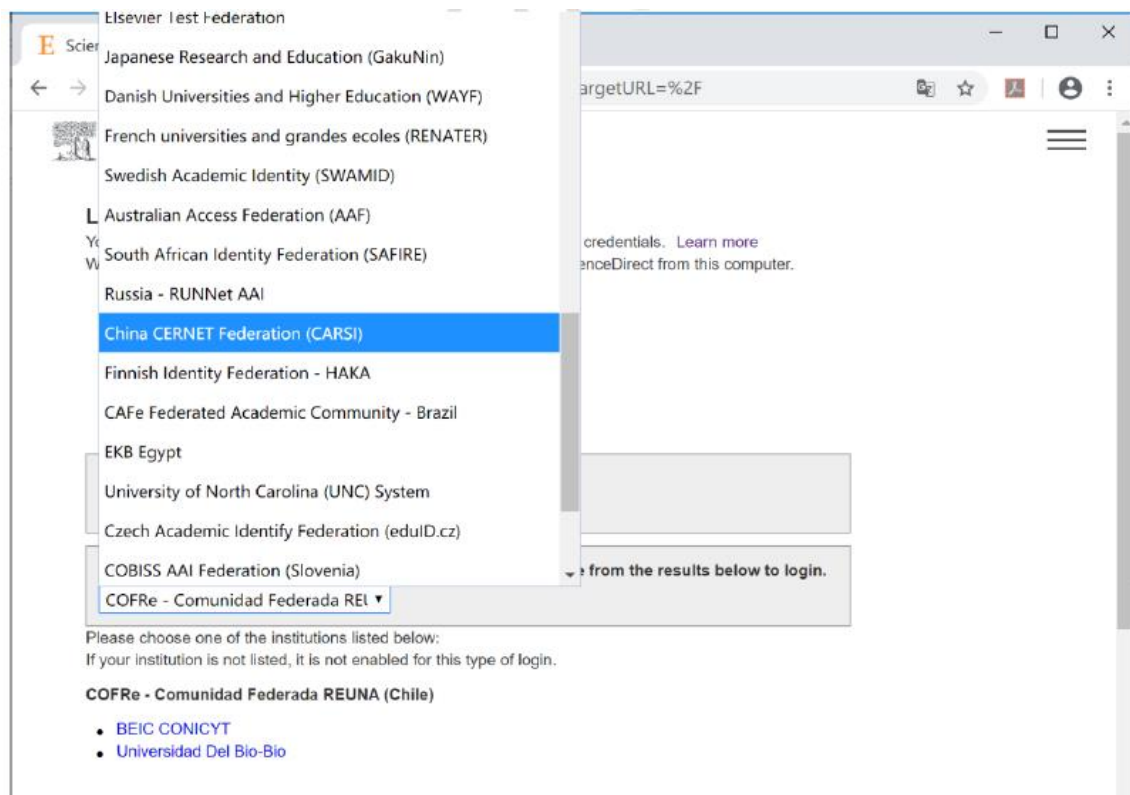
Scier

argetURL=%2F

Elsevier Test Federation
Japanese Research and Education (GakuNin)
Danish Universities and Higher Education (WAYF)
French universities and grandes ecoles (RENATER)
Swedish Academic Identity (SWAMID)
Australian Access Federation (AAF)
South African Identity Federation (SAFIRE)
Russia - RUNNet AAI
China CERNET Federation (CARSI)
Finnish Identity Federation - HAKA
CAFe Federated Academic Community - Brazil
EKB Egypt
University of North Carolina (UNC) System
Czech Academic Identify Federation (eduID.cz)
COBISS AAI Federation (Slovenia)

L
Yo credentials. Learn more
W enceDirect from this computer.

from the results below to login.

COFRe - Comunidad Federada REU

Please choose one of the institutions listed below:
If your institution is not listed, it is not enabled for this type of login.

COFRe - Comunidad Federada REUNA (Chile)

- BEIC CONICYT
- Universidad Del Bio-Bio